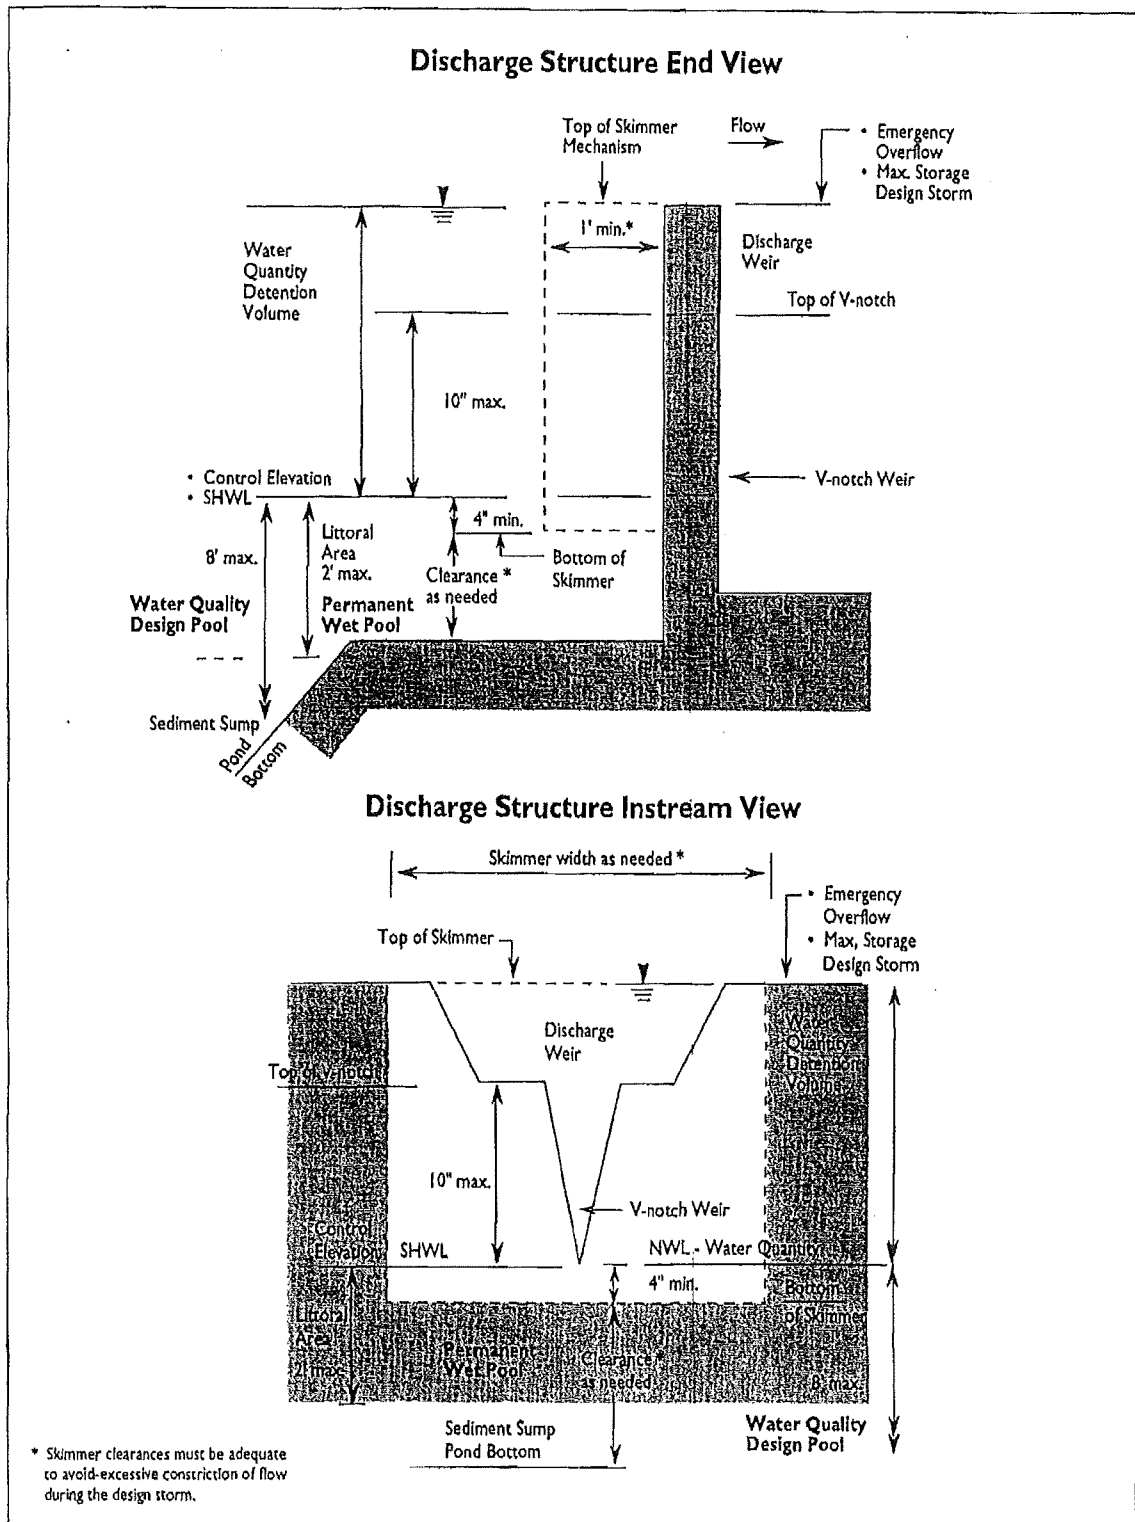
Discharge Structure End View

Top of Skimmer Mechanism

Flow

• Emergency Overflow
• Max. Storage Design Storm

1' min.*

Discharge Weir

Water Quantity Detention Volume

Top of V-notch

10" max.

• Control Elevation
• SHWL

V-notch Weir

4" min.

8' max.

Littoral Area 2' max.

Clearance * as needed

Bottom of Skimmer

Water Quality Design Pool

Permanent Wet Pool

Sediment Sump

Pond Bottom

Discharge Structure Instream View

Skimmer width as needed *

• Emergency Overflow
• Max, Storage Design Storm

Top of Skimmer

Discharge Weir

Water Quantity Detention Volume

Top of V-notch

10" max.

V-notch Weir

Control Elevation

SHWL

NWL - Water Quantity

4" min.

Bottom of Skimmer

Littoral Area 2' max.

Permanent Wet Pool

Clearance * as needed

8' max.

Sediment Sump Pond Bottom

Water Quality Design Pool

* Skimmer clearances must be adequate to avoid-excessive constriction of flow during the design storm.